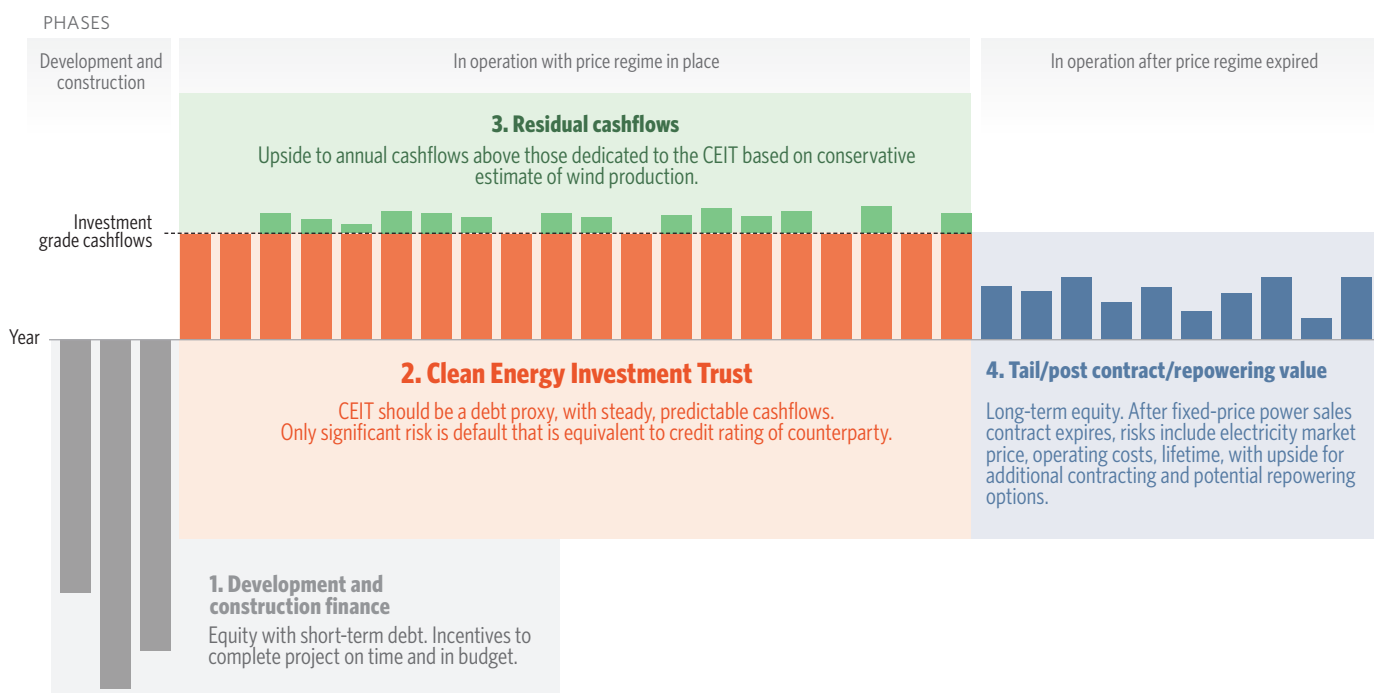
PHASES

Development and construction

In operation with price regime in place

In operation after price regime expired

3. Residual cashflows

Upside to annual cashflows above those dedicated to the CEIT based on conservative estimate of wind production.

Investment grade cashflows

Year

2. Clean Energy Investment Trust

CEIT should be a debt proxy, with steady, predictable cashflows. Only significant risk is default that is equivalent to credit rating of counterparty.

4. Tail/post contract/repowering value

Long-term equity. After fixed-price power sales contract expires, risks include electricity market price, operating costs, lifetime, with upside for additional contracting and potential repowering options.

1. Development and construction finance

Equity with short-term debt. Incentives to complete project on time and in budget.